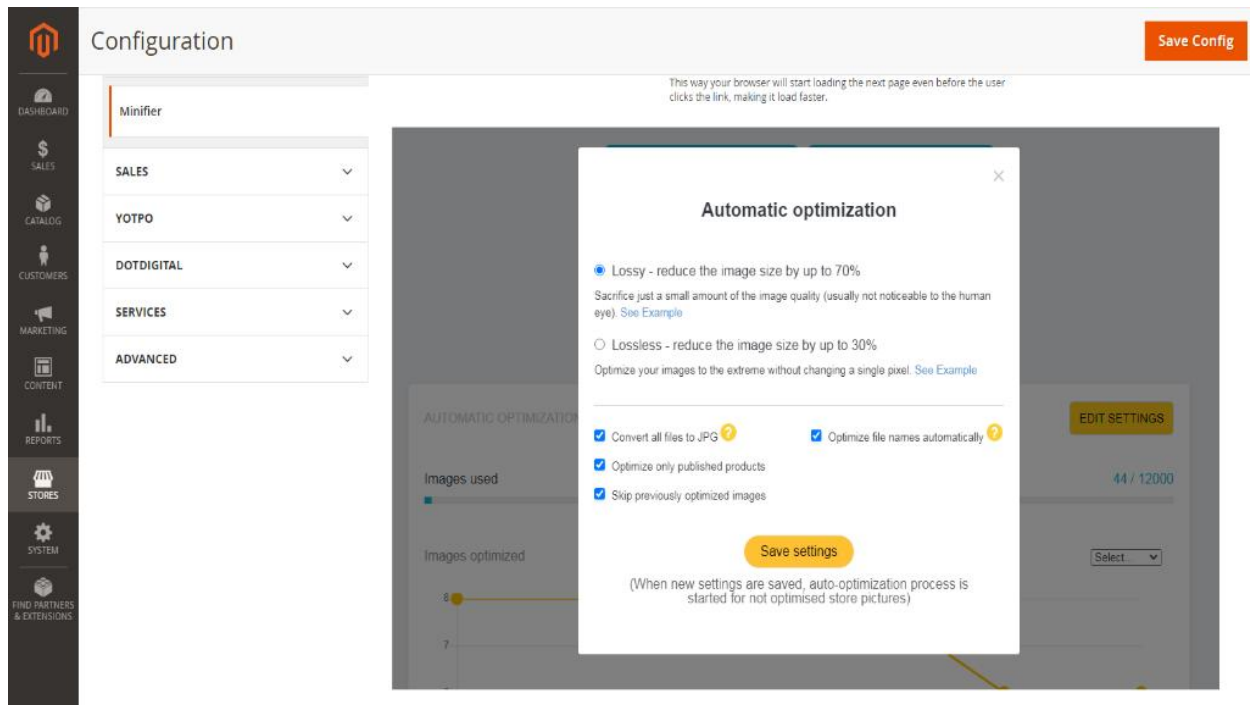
DASHBOARD
SALES
CATALOG
CUSTOMERS
MARKETING
CONTENT
REPORTS
STORES
SYSTEM
FIND PARTNERS & EXTENSIONS

Configuration

Save Config

Minifier

SALES

YOTPO

DOTDIGITAL

SERVICES

ADVANCED

This way your browser will start loading the next page even before the user clicks the link, making it load faster.

AUTOMATIC OPTIMIZATION

EDIT SETTINGS

Images used

44 / 12000

Images optimized

Select...

8

7

×

Automatic optimization

Lossy - reduce the image size by up to 70%

Sacrifice just a small amount of the image quality (usually not noticeable to the human eye). See Example

Lossless - reduce the image size by up to 30%

Optimize your images to the extreme without changing a single pixel. See Example

Convert all files to JPG

Optimize file names automatically

Optimize only published products

Skip previously optimized images

Save settings

(When new settings are saved, auto-optimization process is started for not optimised store pictures)